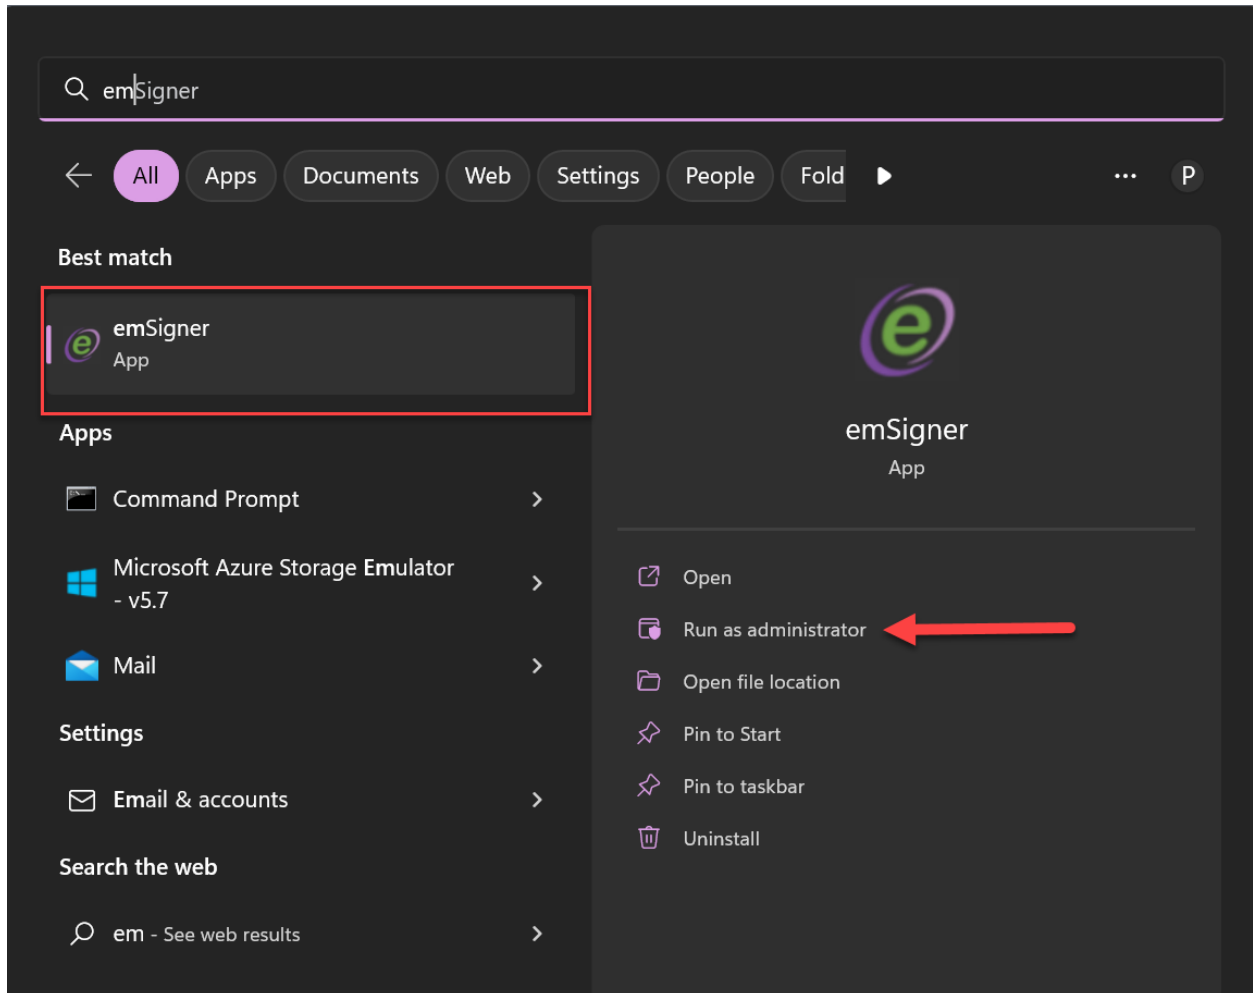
emSigner

All Apps Documents Web Settings People Fold ... P

Best match

emSigner
App

Apps

Command Prompt

Microsoft Azure Storage Emulator - v5.7

Mail

Settings

Email & accounts

Search the web

em - See web results

emSigner
App

Open

Run as administrator

Open file location

Pin to Start

Pin to taskbar

Uninstall